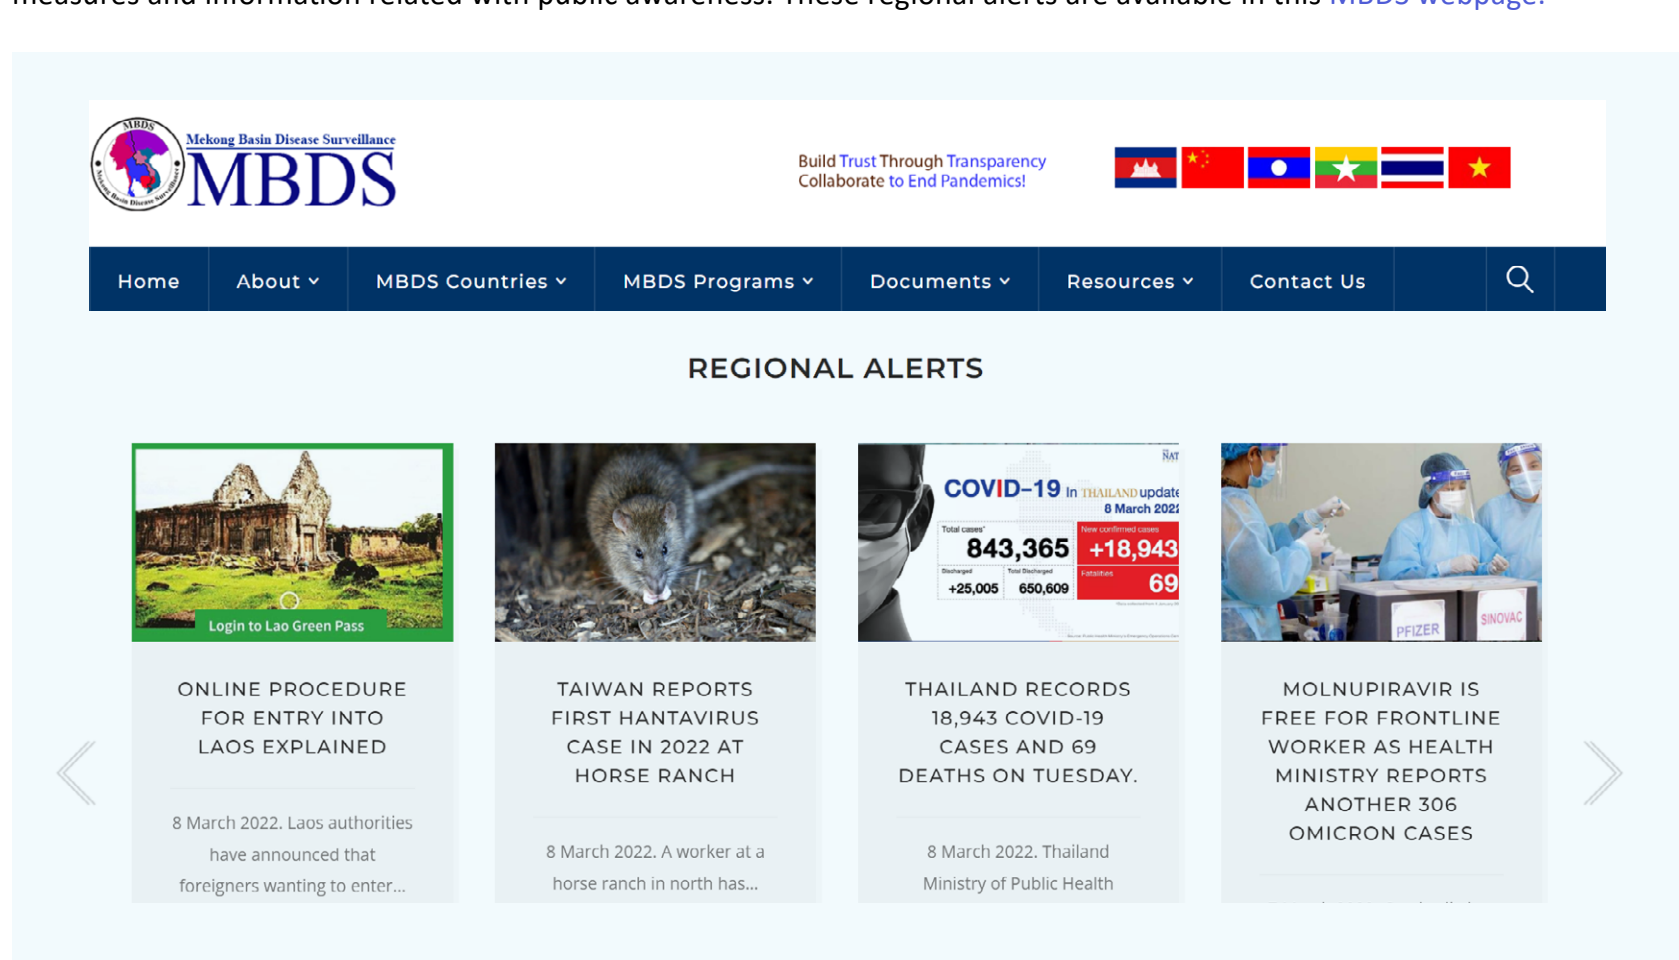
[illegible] These regional alerts are available in this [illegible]

MBDS Mekong Basin Disease Surveillance MBDS

Build Trust Through Transparency
Collaborate to End Pandemics!

Home About MBDS Countries MBDS Programs Documents Resources Contact Us

REGIONAL ALERTS

Login to Lao Green Pass

ONLINE PROCEDURE FOR ENTRY INTO LAOS EXPLAINED

8 March 2022. Laos authorities have announced that foreigners wanting to enter...

TAIWAN REPORTS FIRST HANTAVIRUS CASE IN 2022 AT HORSE RANCH

8 March 2022. A worker at a horse ranch in north has...

COVID-19 In THAILAND update 8 March 202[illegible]
Total cases 843,365
New confirmed cases +18,943
Discharged +25,005
Total Discharged 650,609
Fatalities 69

THAILAND RECORDS 18,943 COVID-19 CASES AND 69 DEATHS ON TUESDAY.

8 March 2022. Thailand Ministry of Public Health

PFIZER SINOVAC

MOLNUPIRAVIR IS FREE FOR FRONTLINE WORKER AS HEALTH MINISTRY REPORTS ANOTHER 306 OMICRON CASES

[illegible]